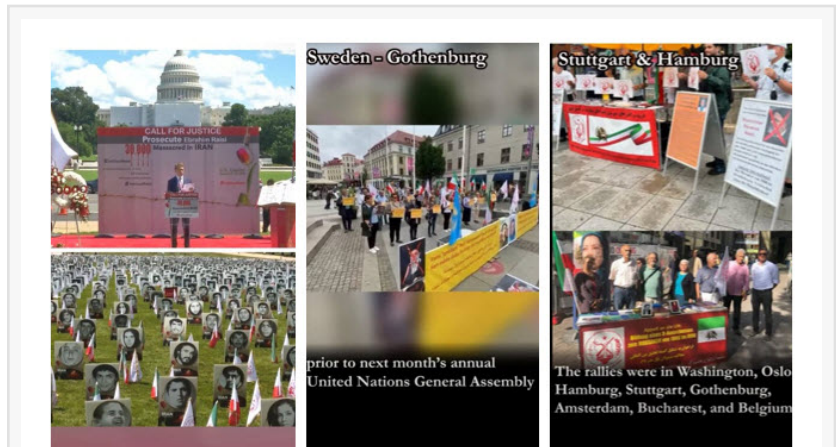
CALL FOR JUSTICE
Prosecute Ebrahim Raisi
Massacred in IRAN

Sweden - Gothenburg

prior to next month's annual United Nations General Assembly

Stuttgart & Hamburg

The rallies were in Washington, Oslo Hamburg, Stuttgart, Gothenburg, Amsterdam, Bucharest, and Belgium